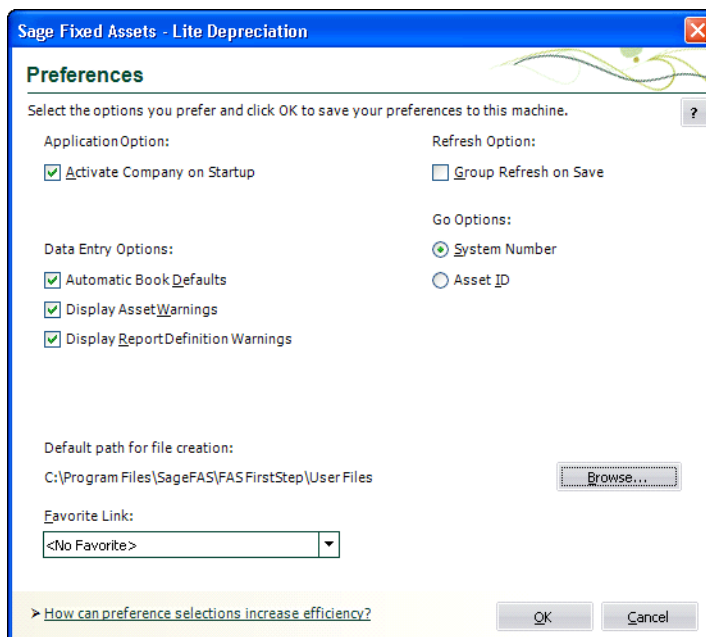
Sage Fixed Assets - Lite Depreciation

Preferences

Select the options you prefer and click OK to save your preferences to this machine.

?

Application Option:

Activate Company on Startup

Data Entry Options:

Automatic Book Defaults

Display Asset Warnings

Display Report Definition Warnings

Refresh Option:

Group Refresh on Save

Go Options:

System Number

Asset ID

Default path for file creation:

C:\Program Files\SageFAS\FAS FirstStep\User Files

Browse...

Favorite Link:

<No Favorite>

How can preference selections increase efficiency?

OK

Cancel